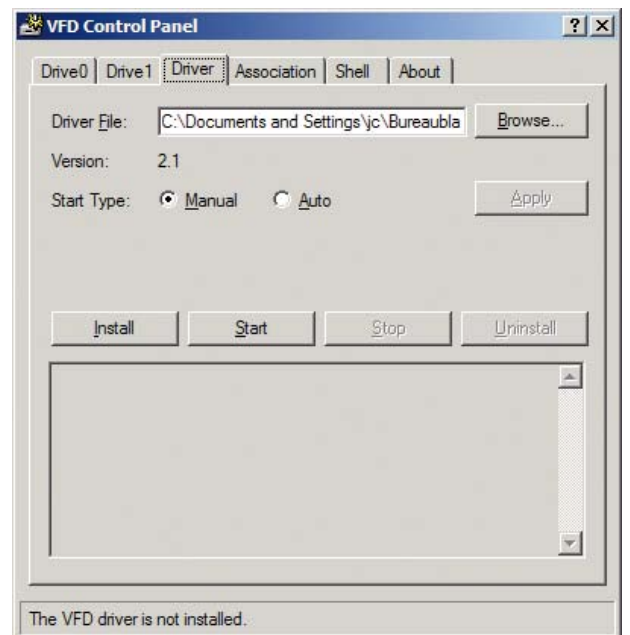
VFD Control Panel

? X

Drive0 | Drive1 | Driver | Association | Shell | About

Driver File: C:\Documents and Settings\jc\Bureaubla Browse...

Version: 2.1

Start Type: Manual Auto

Apply

Install Start Stop Uninstall

The VFD driver is not installed.